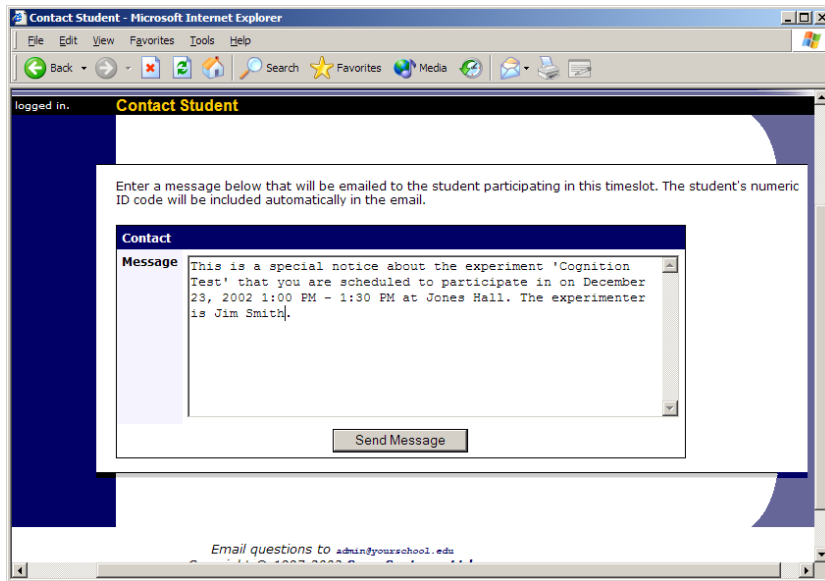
Contact Student - Microsoft Internet Explorer

File Edit View Favorites Tools Help

Back Search Favorites Media

logged in. Contact Student

Enter a message below that will be emailed to the student participating in this timeslot. The student's numeric ID code will be included automatically in the email.

Contact

Message

This is a special notice about the experiment 'Cognition Test' that you are scheduled to participate in on December 23, 2002 1:00 PM - 1:30 PM at Jones Hall. The experimenter is Jim Smith.

Send Message

Email questions to admin@yourschool.edu

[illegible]